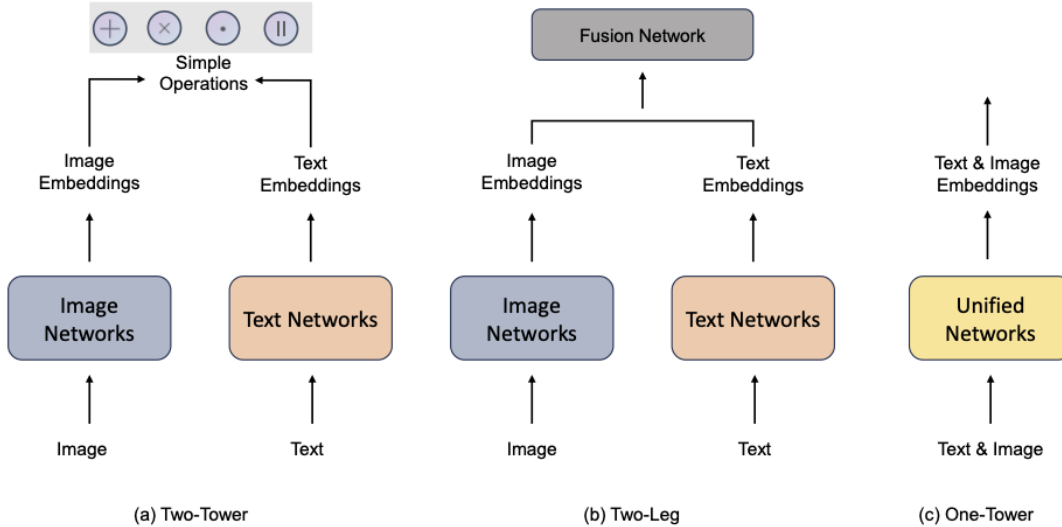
$+$ $\times$ $\cdot$ $\|$

Simple Operations

Image Embeddings

Text Embeddings

Image Networks

Text Networks

Image

Text

(a) Two-Tower

Fusion Network

Image Embeddings

Text Embeddings

Image Networks

Text Networks

Image

Text

(b) Two-Leg

Text & Image Embeddings

Unified Networks

Text & Image

(c) One-Tower